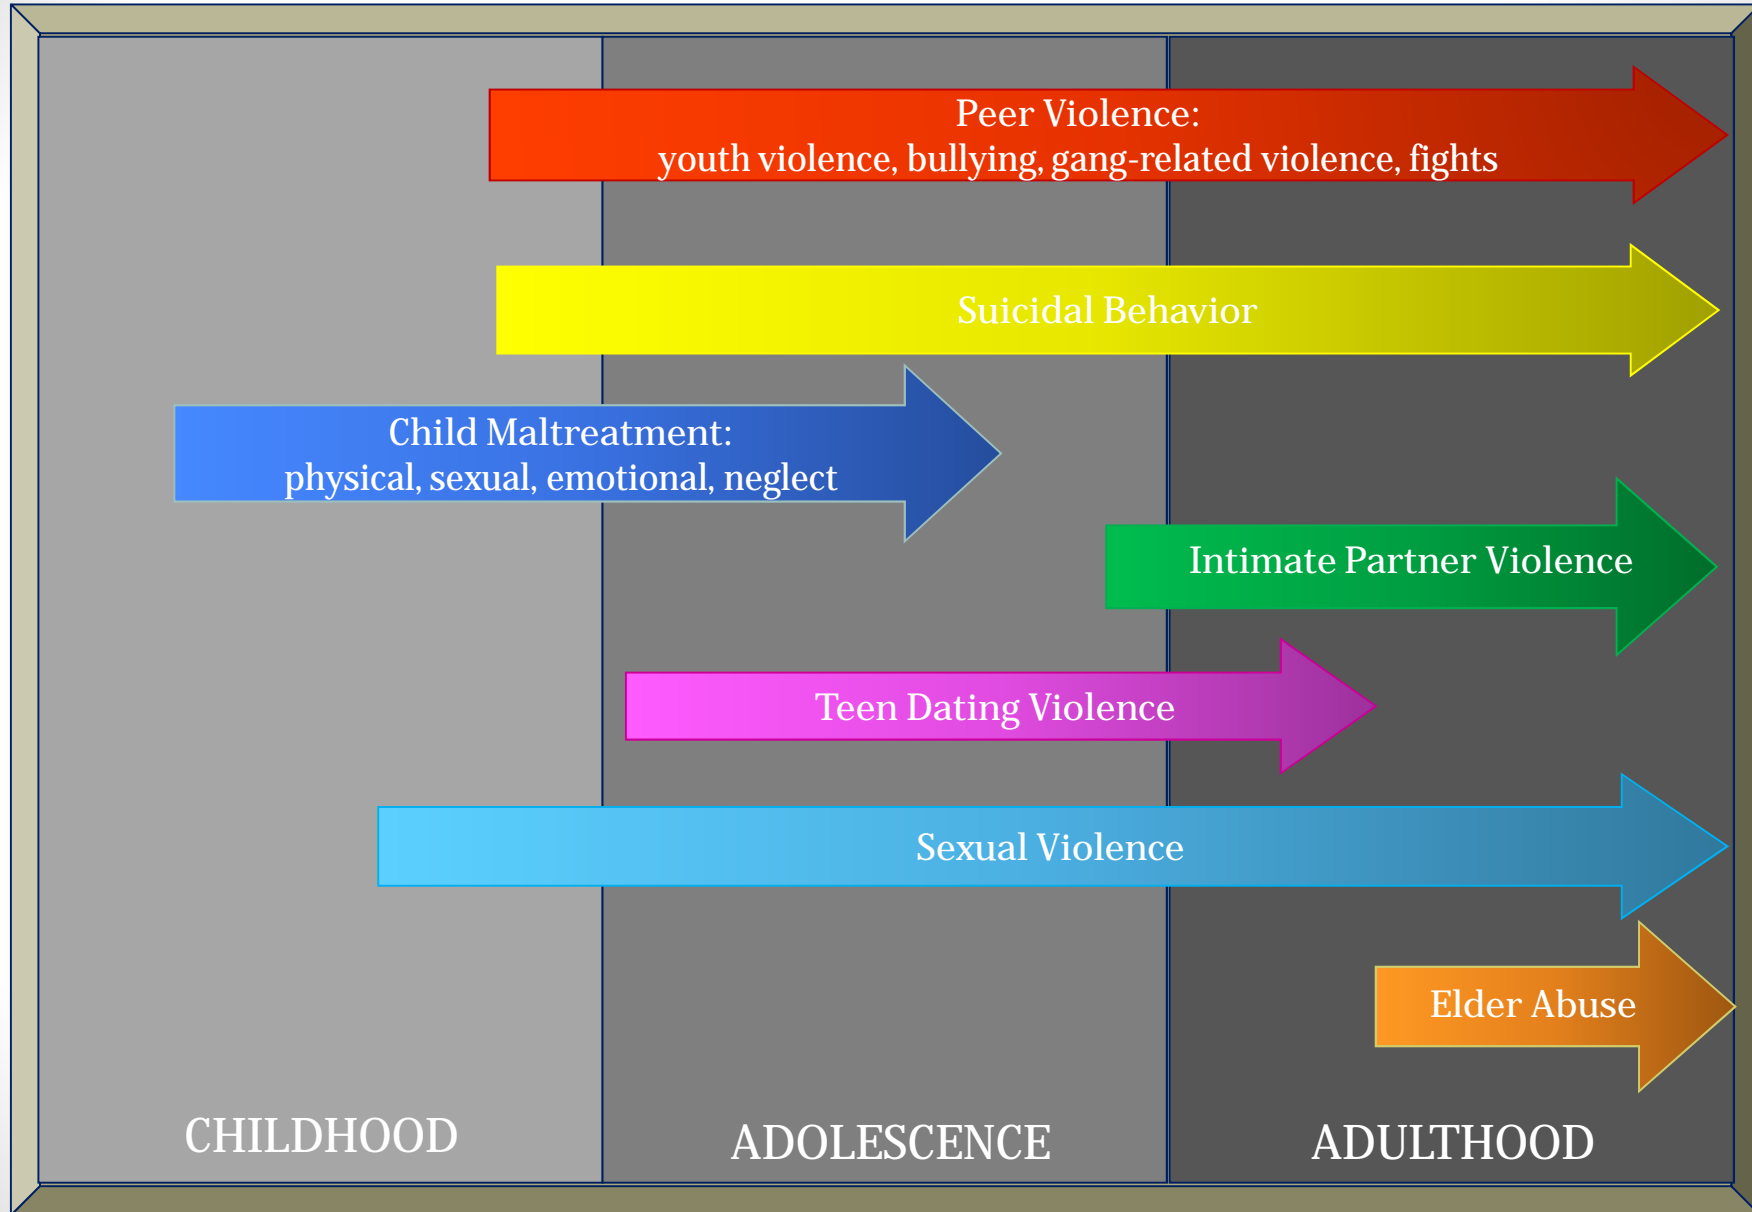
Peer Violence:
youth violence, bullying, gang-related violence, fights

Suicidal Behavior

Child Maltreatment:
physical, sexual, emotional, neglect

Intimate Partner Violence

Teen Dating Violence

Sexual Violence

Elder Abuse

CHILDHOOD

ADOLESCENCE

ADULTHOOD